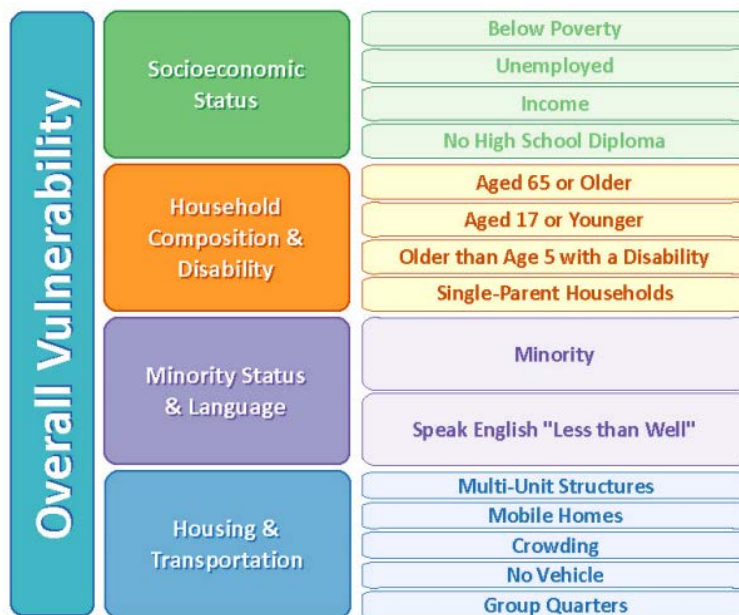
Overall Vulnerability

Socioeconomic Status

Below Poverty

Unemployed

Income

No High School Diploma

Household Composition & Disability

Aged 65 or Older

Aged 17 or Younger

Older than Age 5 with a Disability

Single-Parent Households

Minority Status & Language

Minority

Speak English "Less than Well"

Housing & Transportation

Multi-Unit Structures

Mobile Homes

Crowding

No Vehicle

Group Quarters